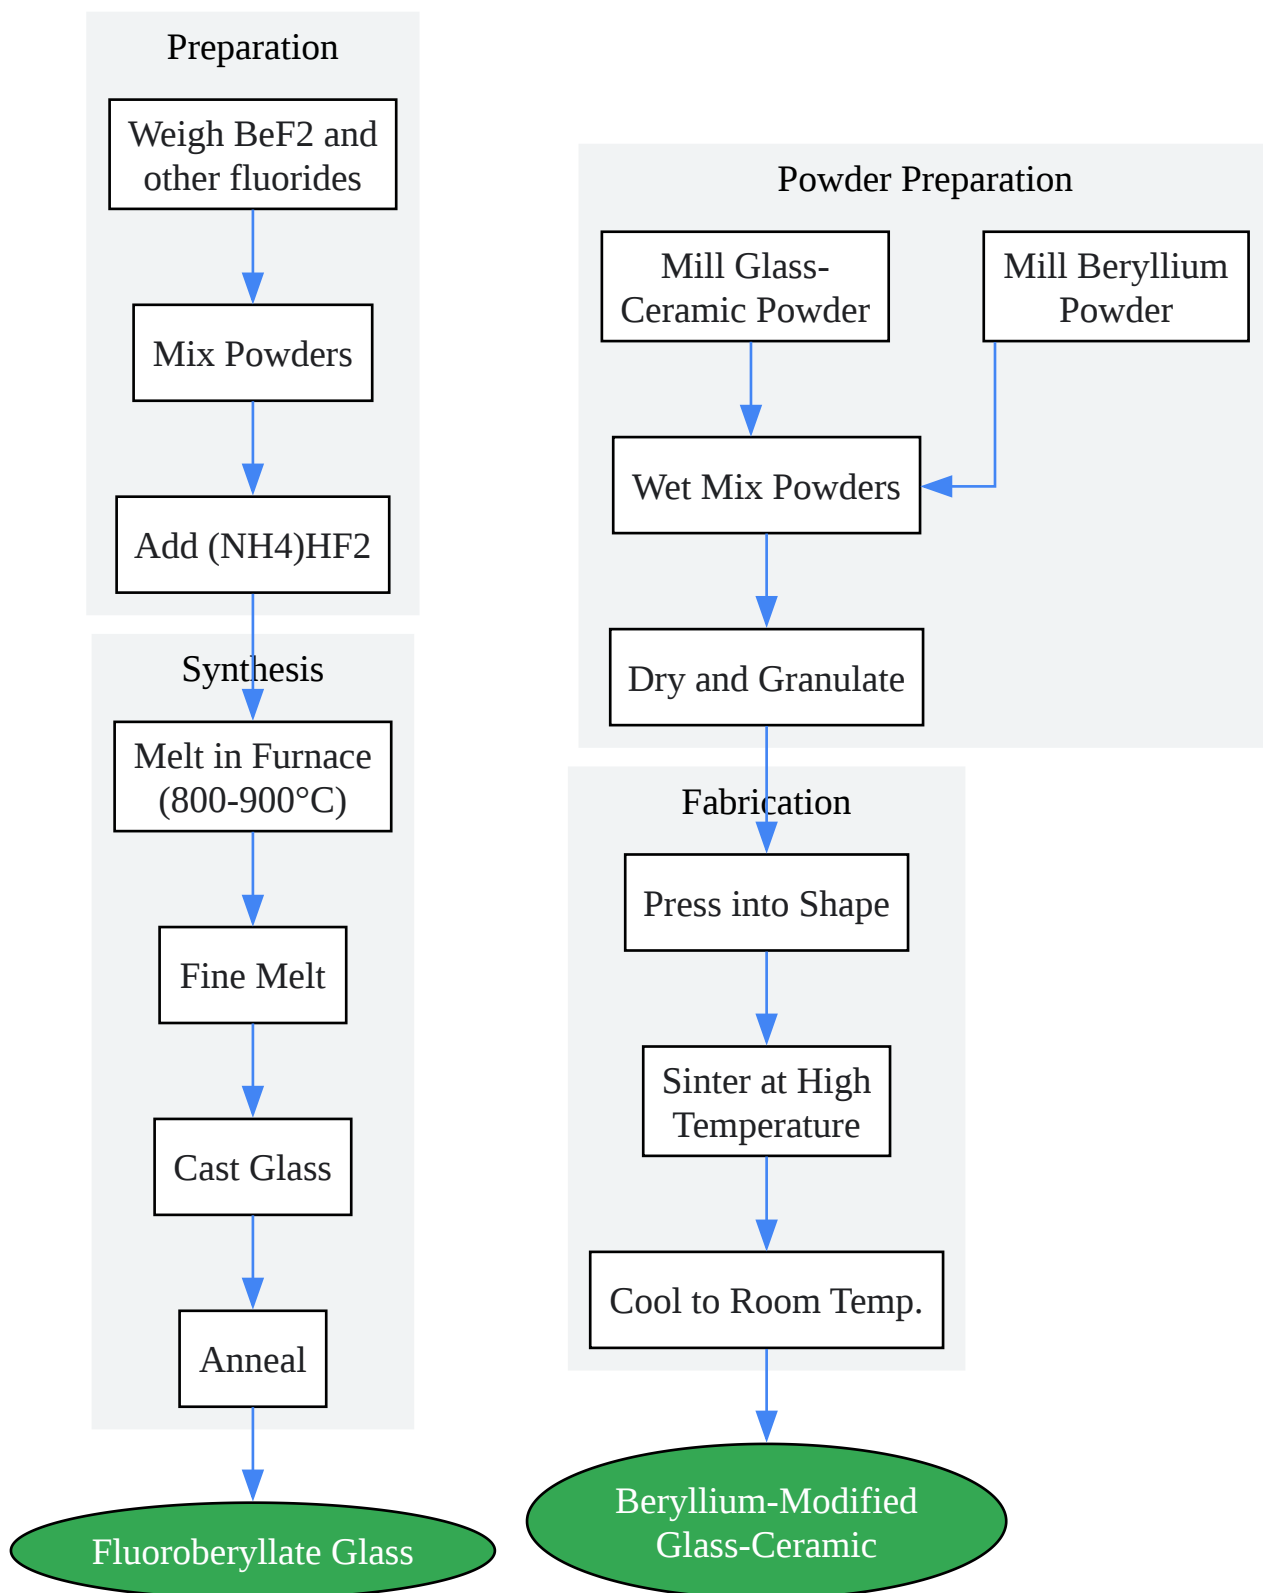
Preparation

Weigh BeF2 and other fluorides

Mix Powders

Add (NH4)HF2

Synthesis

Melt in Furnace (800-900°C)

Fine Melt

Cast Glass

Anneal

Fluoroberyllate Glass

Powder Preparation

Mill Glass-Ceramic Powder

Mill Beryllium Powder

Wet Mix Powders

Dry and Granulate

Fabrication

Press into Shape

Sinter at High Temperature

Cool to Room Temp.

Beryllium-Modified Glass-Ceramic